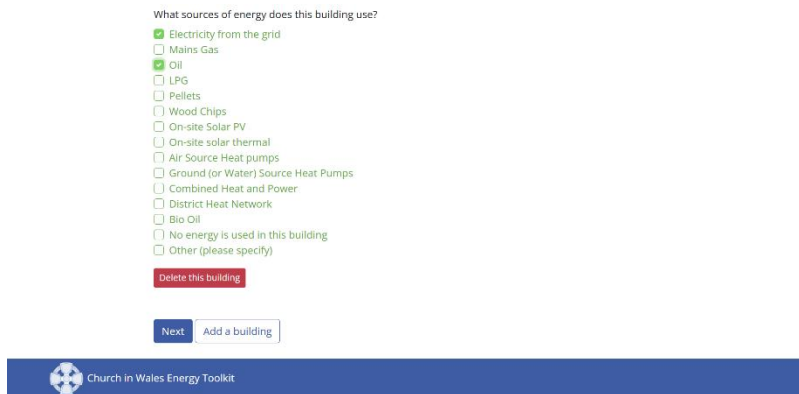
What sources of energy does this building use?

Electricity from the grid
Mains Gas
Oil
LPG
Pellets
Wood Chips
On-site Solar PV
On-site solar thermal
Air Source Heat pumps
Ground (or Water) Source Heat Pumps
Combined Heat and Power
District Heat Network
Bio Oil
No energy is used in this building
Other (please specify)

Delete this building

Next Add a building

Church in Wales Energy Toolkit